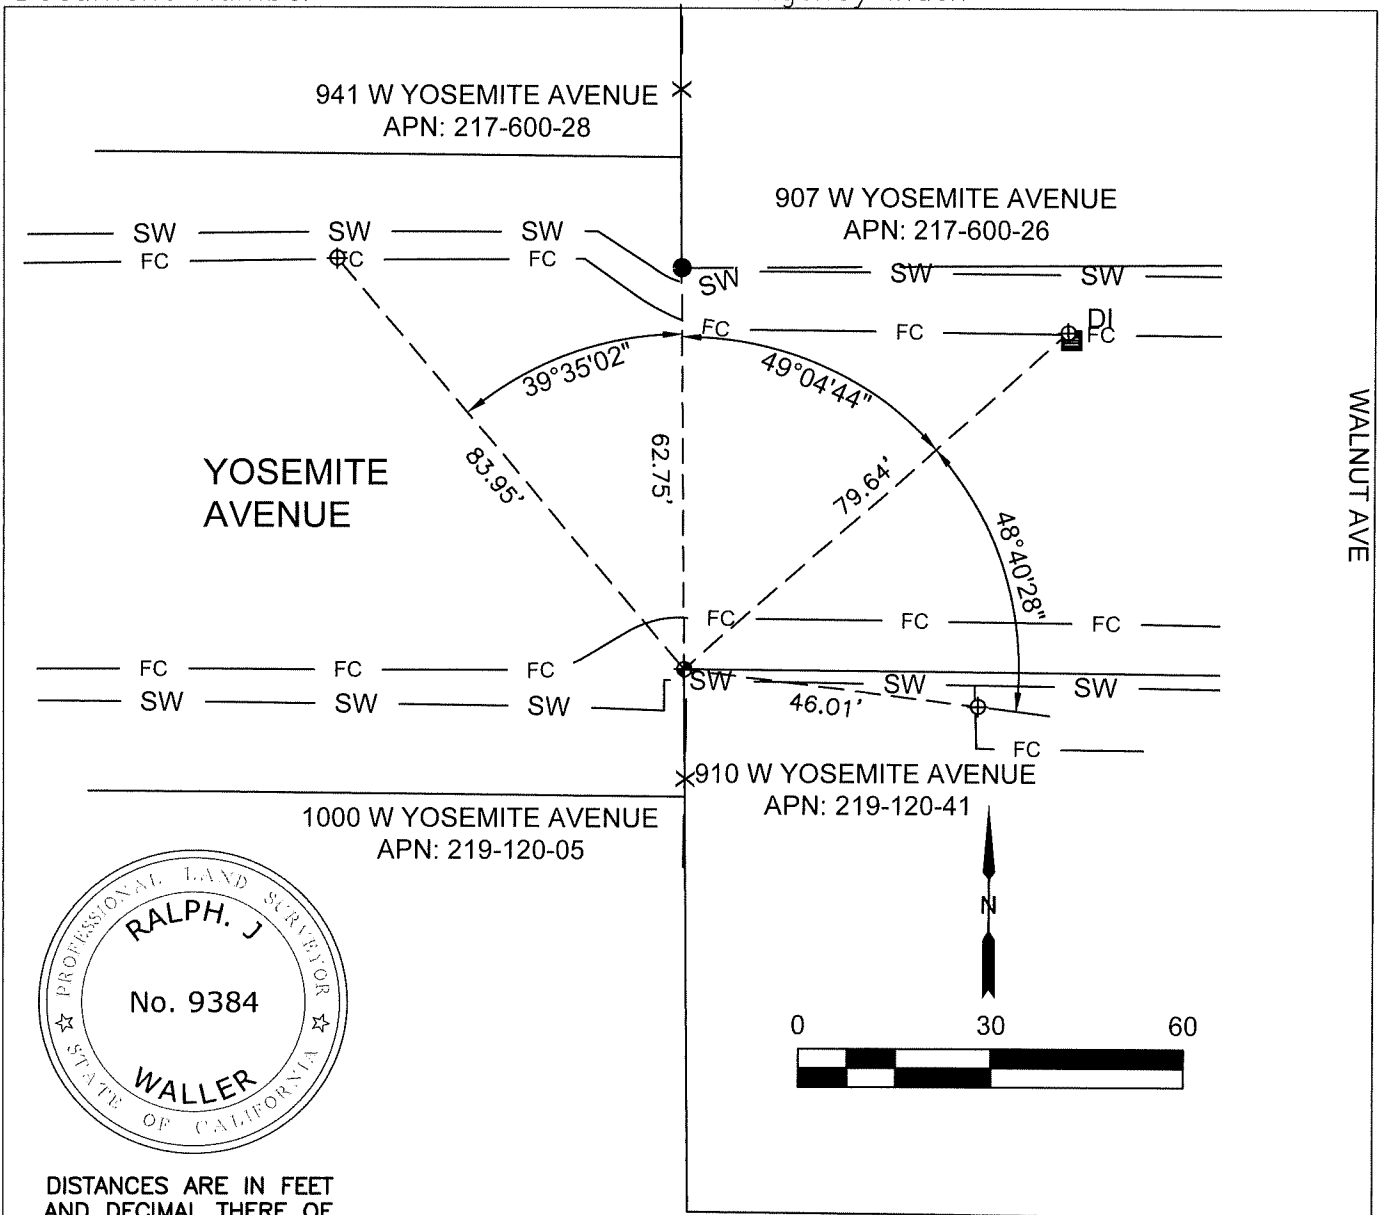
941 W YOSEMITE AVENUE
APN: 217-600-28

907 W YOSEMITE AVENUE
APN: 217-600-26

SW SW SW
FC FC FC
SW SW SW
FC FC DI FC

39°35'02"
49°04'44"
83.95'
62.75'
79.64'
48°40'28"

YOSEMITE AVENUE

WALNUT AVE

FC FC FC
FC FC FC
SW SW SW SW SW SW
46.01'
FC

910 W YOSEMITE AVENUE
APN: 219-120-41

1000 W YOSEMITE AVENUE
APN: 219-120-05

PROFESSIONAL LAND SURVEYOR
RALPH. J
No. 9384
WALLER
STATE OF CALIFORNIA

N

0 30 60

DISTANCES ARE IN FEET AND DECIMAL THERE OF